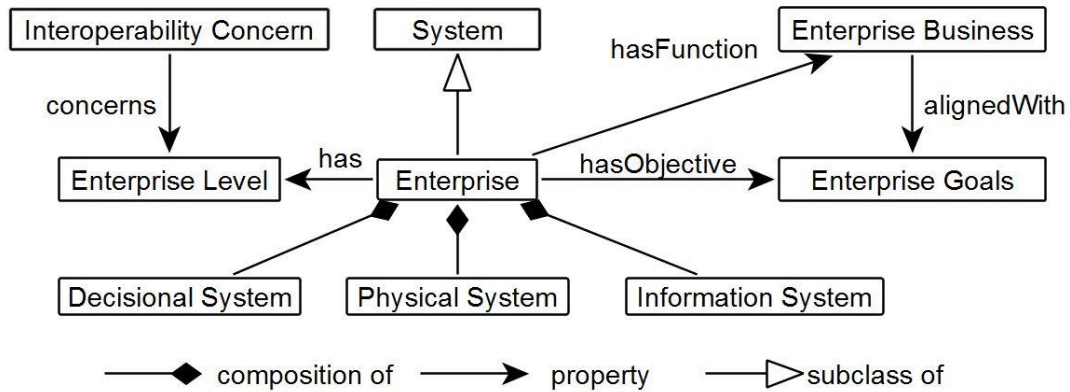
Interoperability Concern

System

hasFunction

Enterprise Business

concerns

alignedWith

has

hasObjective

Enterprise Level

Enterprise

Enterprise Goals

Decisional System

Physical System

Information System

composition of

property

subclass of